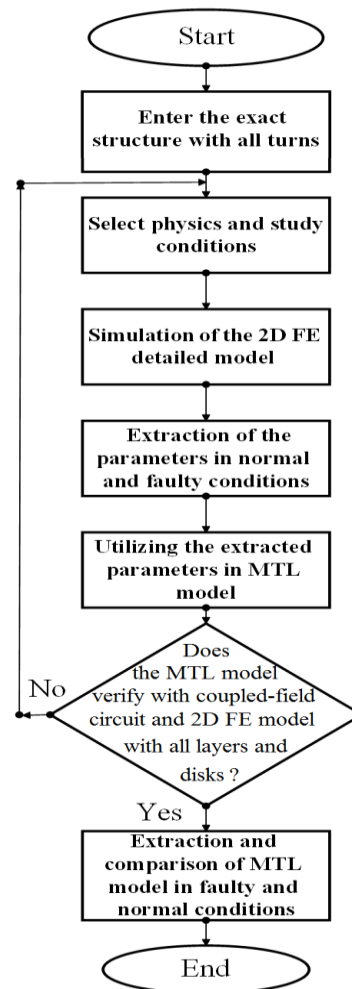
Start

Enter the exact structure with all turns

Select physics and study conditions

Simulation of the 2D FE detailed model

Extraction of the parameters in normal and faulty conditions

Utilizing the extracted parameters in MTL model

Does the MTL model verify with coupled-field circuit and 2D FE model with all layers and disks ?

No

Yes

Extraction and comparison of MTL model in faulty and normal conditions

End